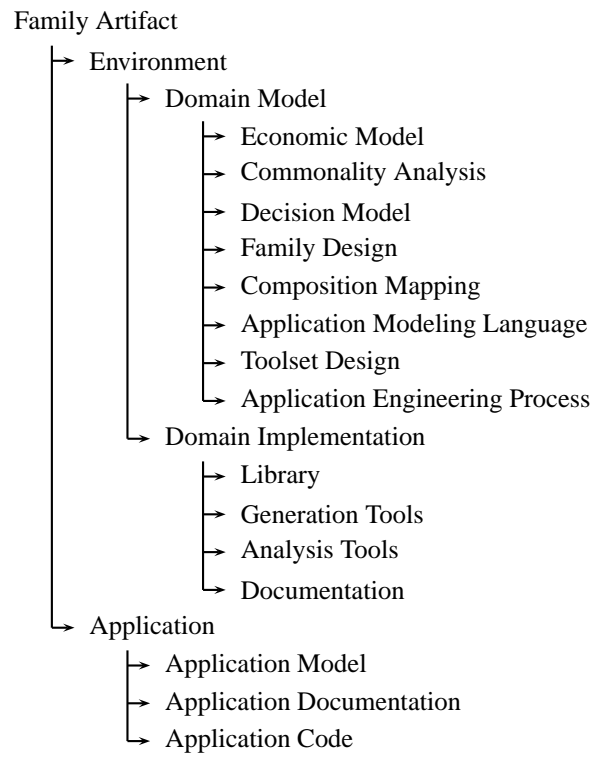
Family Artifact
Environment
Domain Model
Economic Model
Commonality Analysis
Decision Model
Family Design
Composition Mapping
Application Modeling Language
Toolset Design
Application Engineering Process
Domain Implementation
Library
Generation Tools
Analysis Tools
Documentation
Application
Application Model
Application Documentation
Application Code